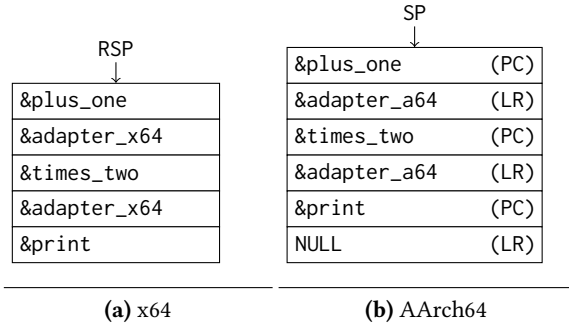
RSP

| &plus_one |
|---|
| &adapter_x64 |
| &times_two |
| &adapter_x64 |
| &print |

**(a)** x64

SP

| &plus_one | (PC) |
|---|---|
| &adapter_a64 | (LR) |
| &times_two | (PC) |
| &adapter_a64 | (LR) |
| &print | (PC) |
| NULL | (LR) |

**(b)** AArch64